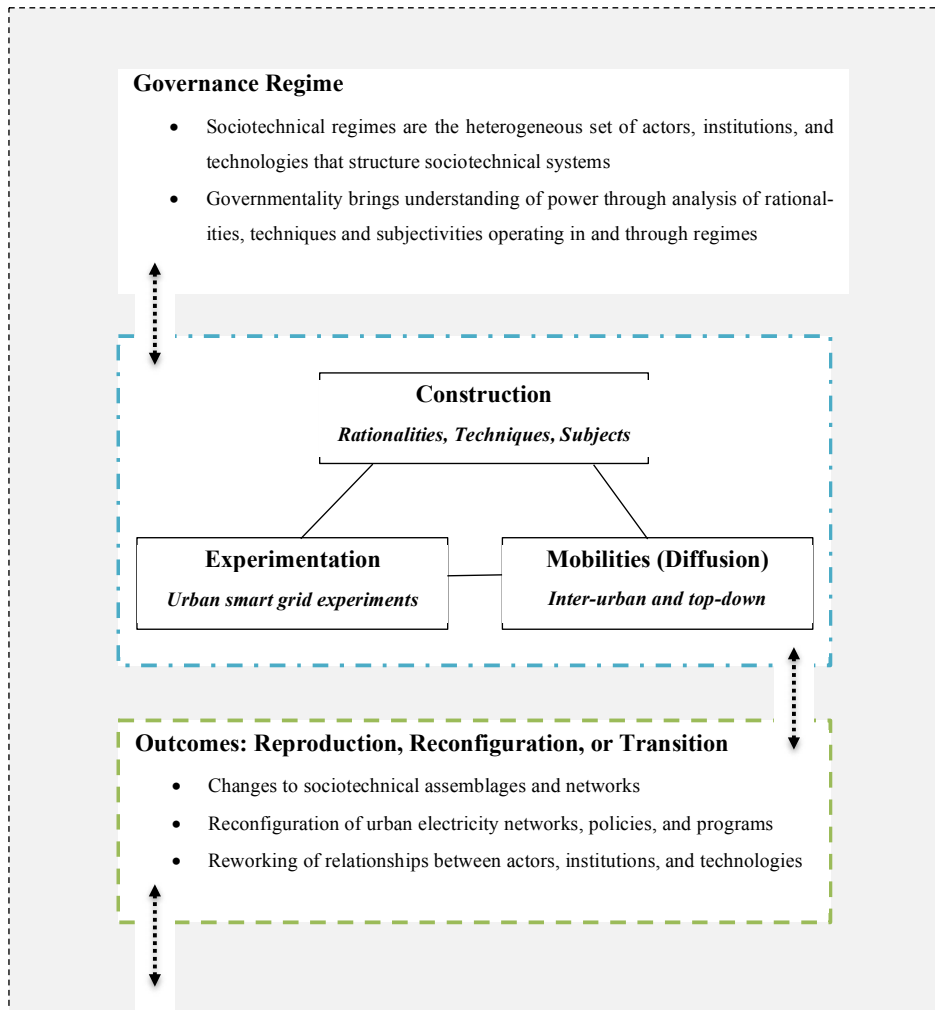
**Governance Regime**

- Sociotechnical regimes are the heterogeneous set of actors, institutions, and technologies that structure sociotechnical systems
- Governmentality brings understanding of power through analysis of rationalities, techniques and subjectivities operating in and through regimes

**Construction**
*Rationalities, Techniques, Subjects*

**Experimentation**
*Urban smart grid experiments*

**Mobilities (Diffusion)**
*Inter-urban and top-down*

**Outcomes: Reproduction, Reconfiguration, or Transition**

- Changes to sociotechnical assemblages and networks
- Reconfiguration of urban electricity networks, policies, and programs
- Reworking of relationships between actors, institutions, and technologies